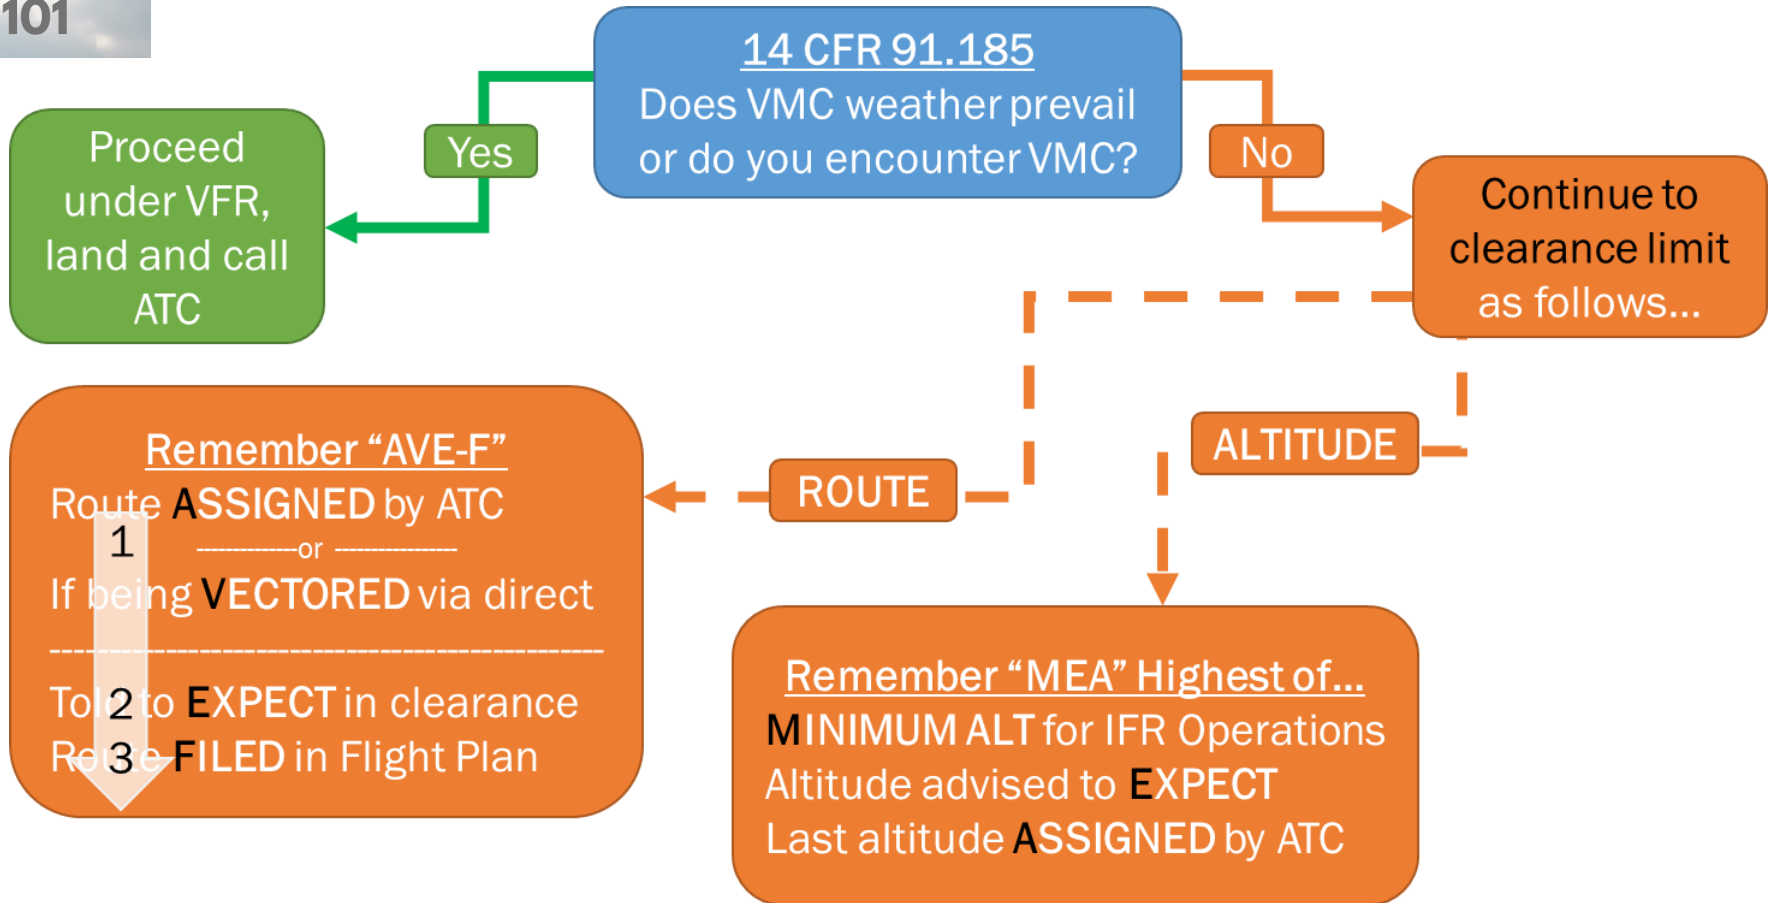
101

14 CFR 91.185
Does VMC weather prevail or do you encounter VMC?

Yes

Proceed under VFR, land and call ATC

No

Continue to clearance limit as follows...

ALTITUDE

ROUTE

Remember “AVE-F”
Route ASSIGNED by ATC
1
------------or --------------
If being VECTORED via direct
------------------------------------------
Told 2 to EXPECT in clearance
Route 3 FILED in Flight Plan

Remember “MEA” Highest of...
MINIMUM ALT for IFR Operations
Altitude advised to EXPECT
Last altitude ASSIGNED by ATC